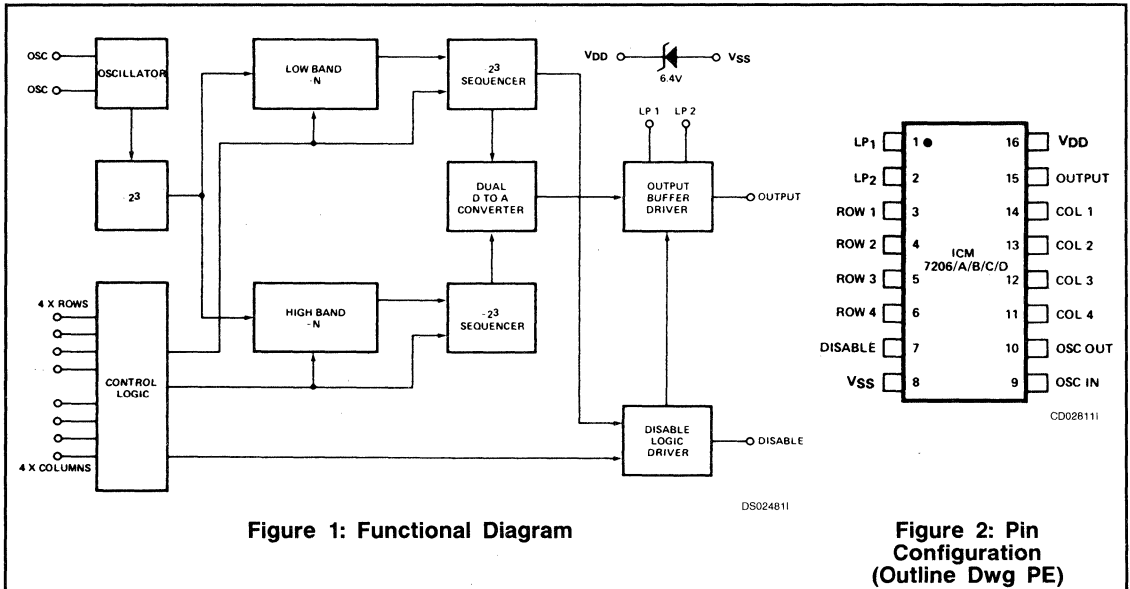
OSC
OSC
OSCILLATOR
LOW BAND
÷N
÷2³
SEQUENCER
VDD
6.4V
VSS
LP 1
LP 2
÷2³
DUAL
D TO A
CONVERTER
OUTPUT
BUFFER
DRIVER
OUTPUT
4 X ROWS
HIGH BAND
÷N
÷2³
SEQUENCER
CONTROL
LOGIC
DISABLE
LOGIC
DRIVER
DISABLE
4 X COLUMNS
DS02481I

Figure 1: Functional Diagram

| | | | |
|---|---|---|---|
| $LP_1$ | 1 | 16 | $V_{DD}$ |
| $LP_2$ | 2 | 15 | OUTPUT |
| ROW 1 | 3 | 14 | COL 1 |
| ROW 2 | 4 | 13 | COL 2 |
| ROW 3 | 5 | 12 | COL 3 |
| ROW 4 | 6 | 11 | COL 4 |
| DISABLE | 7 | 10 | OSC OUT |
| $V_{SS}$ | 8 | 9 | OSC IN |

ICM
7206/A/B/C/D
CD02811I

Figure 2: Pin Configuration (Outline Dwg PE)